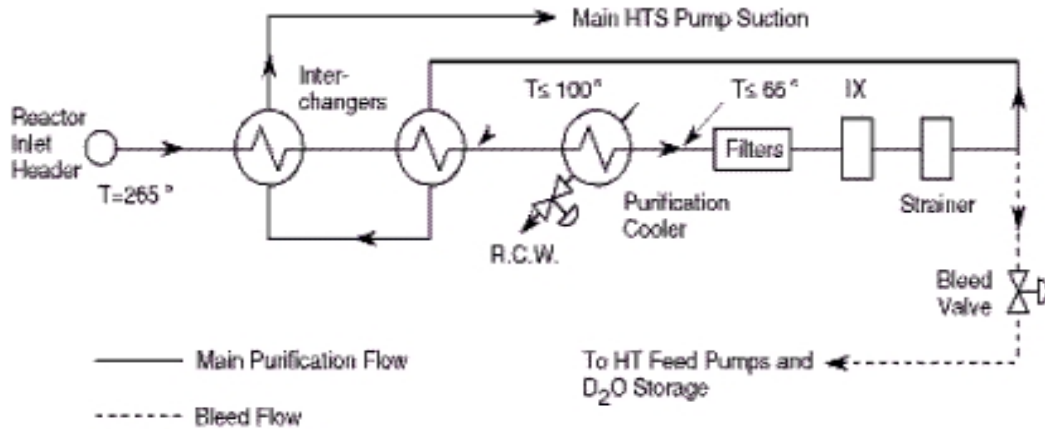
Main HTS Pump Suction

Reactor Inlet Header

T=265 °

Inter-changers

T≤ 100 °

T≤ 66 °

IX

Filters

R.C.W.

Purification Cooler

Strainer

Bleed Valve

Main Purification Flow

Bleed Flow

To HT Feed Pumps and $D_2O$ Storage